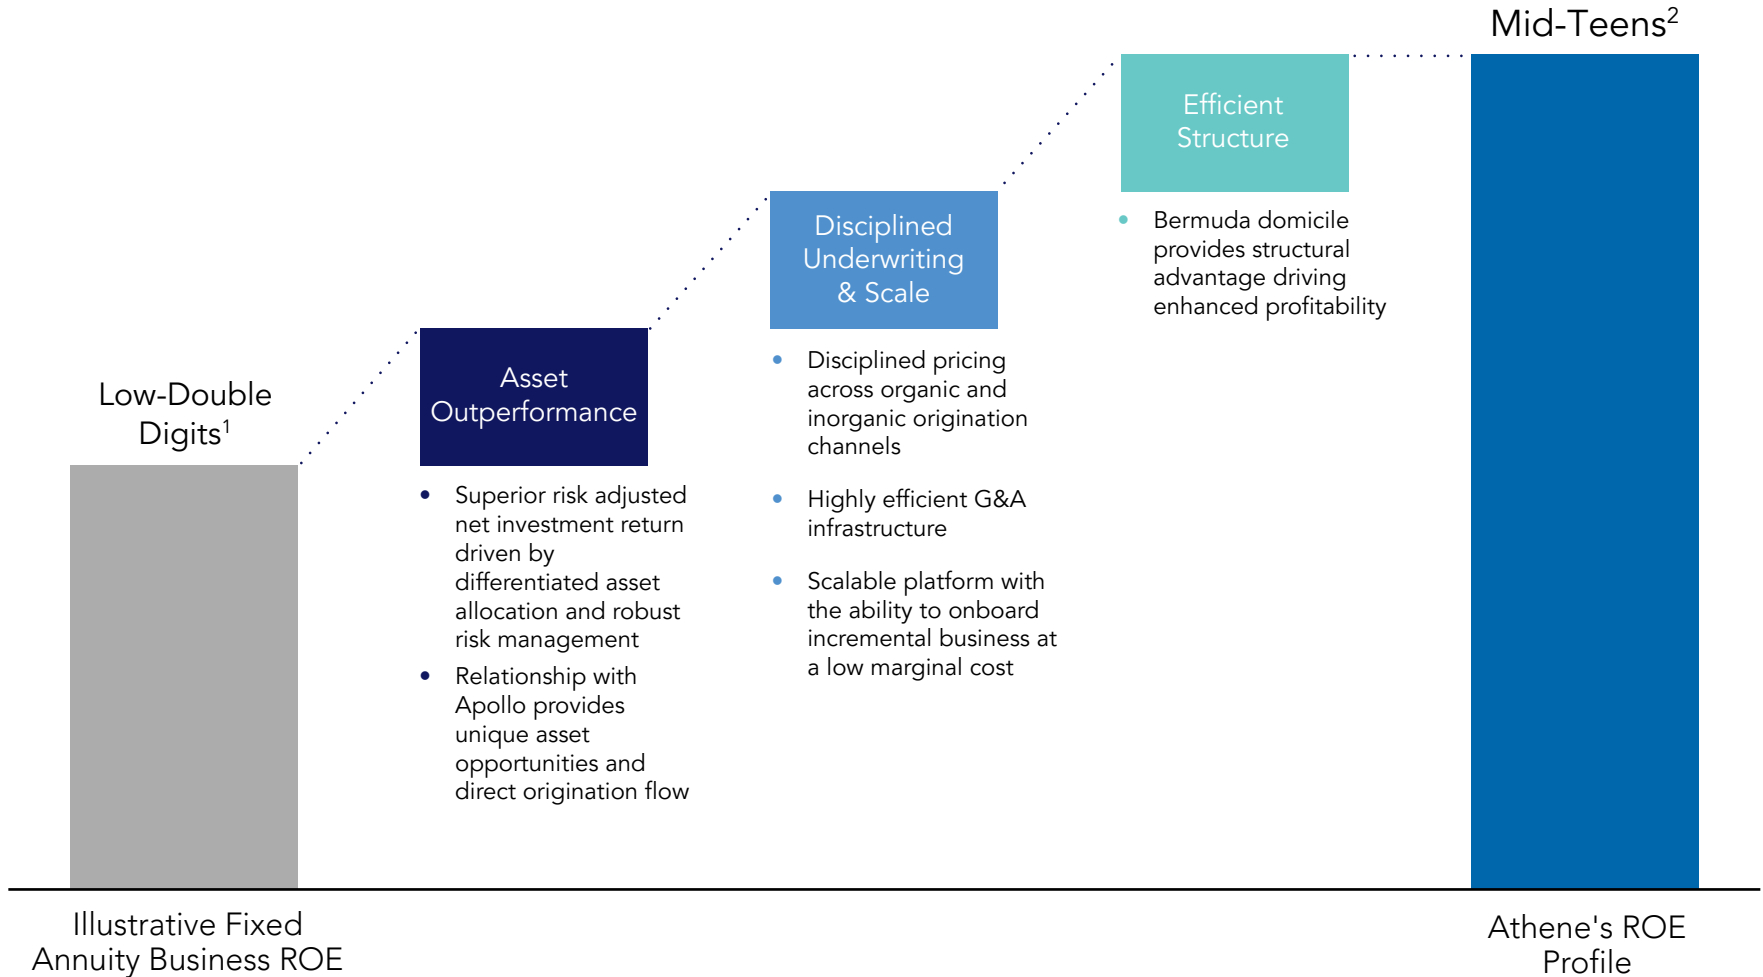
Mid-Teens$^{2}$

Efficient Structure

- Bermuda domicile provides structural advantage driving enhanced profitability

Disciplined Underwriting & Scale

- Disciplined pricing across organic and inorganic origination channels
- Highly efficient G&A infrastructure
- Scalable platform with the ability to onboard incremental business at a low marginal cost

Low-Double Digits$^{1}$

Asset Outperformance

- Superior risk adjusted net investment return driven by differentiated asset allocation and robust risk management
- Relationship with Apollo provides unique asset opportunities and direct origination flow

Illustrative Fixed Annuity Business ROE

Athene's ROE Profile